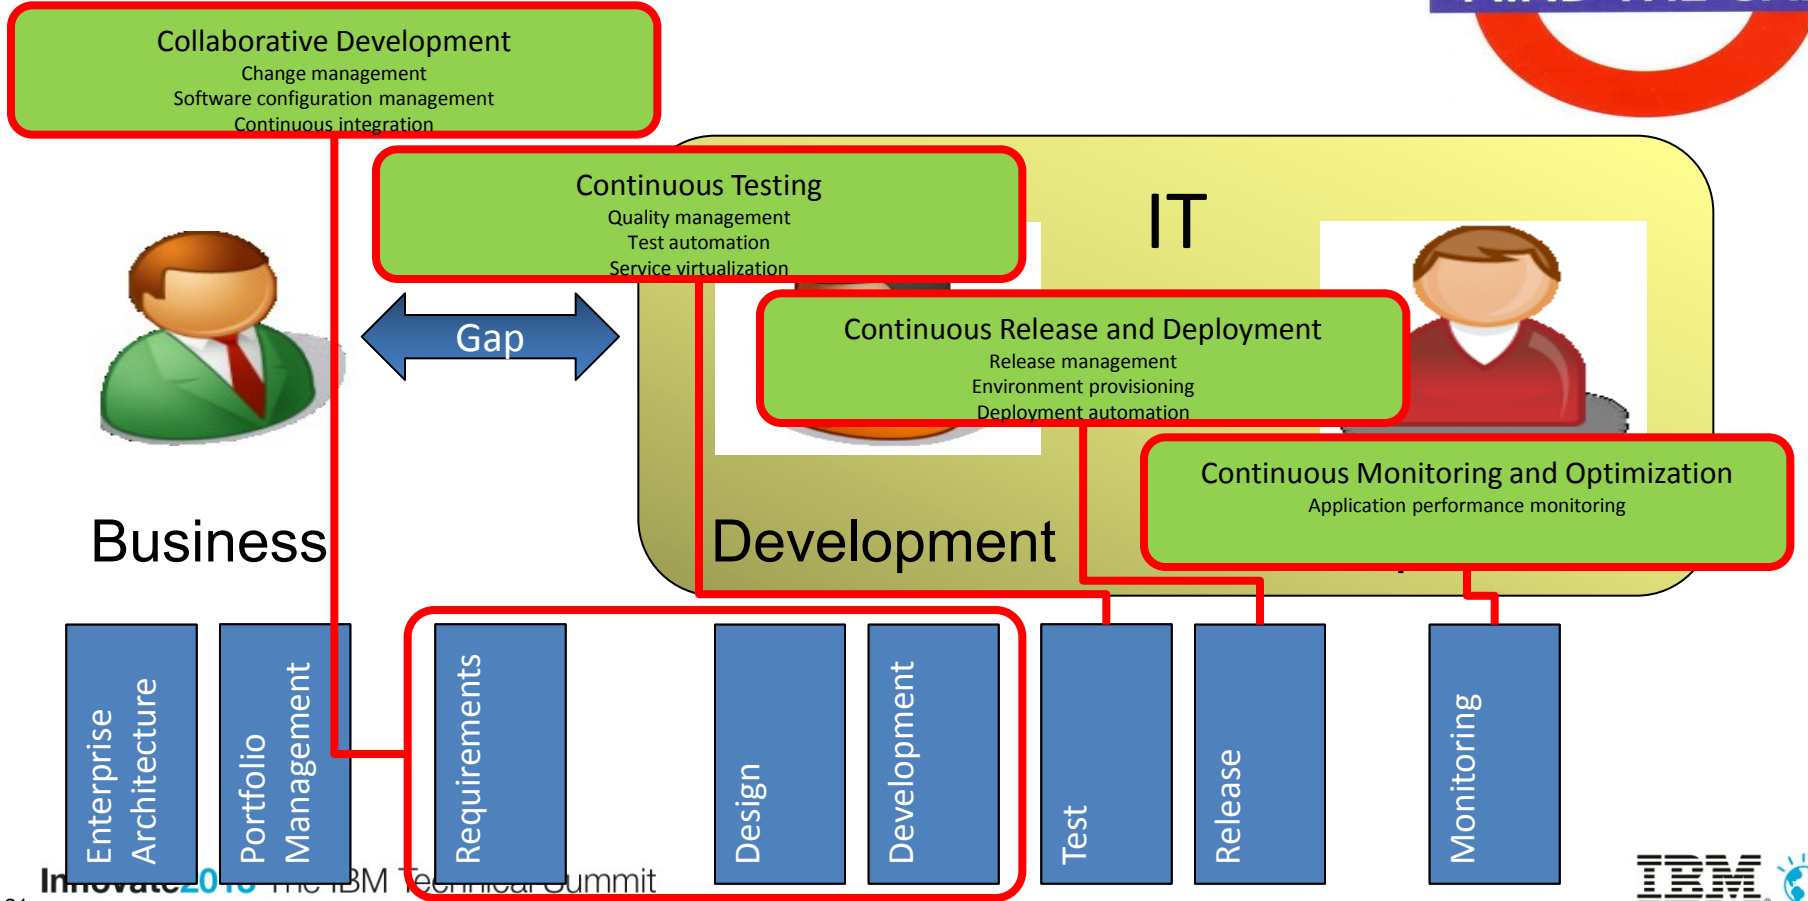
Collaborative Development
Change management
Software configuration management
Continuous integration

Continuous Testing
Quality management
Test automation
Service virtualization

IT

Gap

Continuous Release and Deployment
Release management
Environment provisioning
Deployment automation

Continuous Monitoring and Optimization
Application performance monitoring

Business

Development

Enterprise Architecture

Portfolio Management

Requirements

Design

Development

Test

Release

Monitoring

In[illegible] The IBM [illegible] Summit

IBM